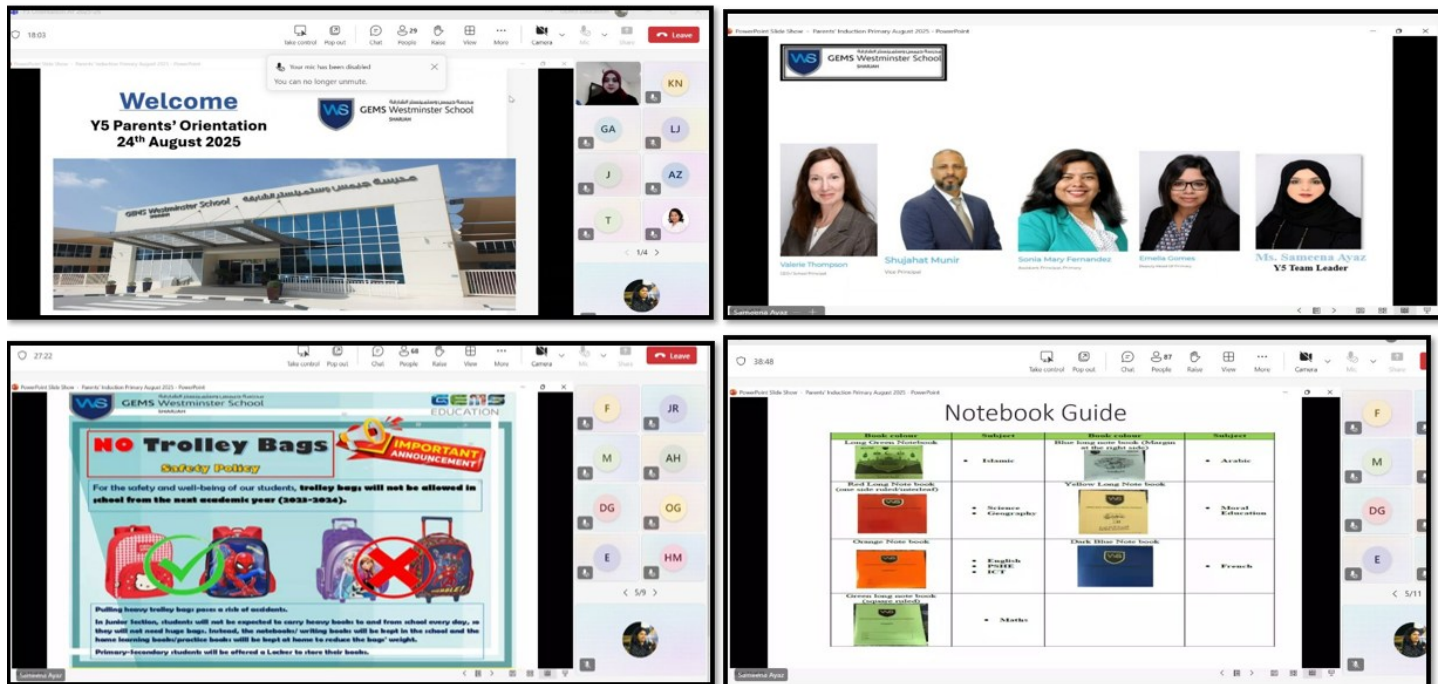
18:03

Take control Pop out Chat 29 People Raise View More Camera Mic Share Leave

Your mic has been disabled
You can no longer unmute.

Welcome
Y5 Parents' Orientation
24th August 2025

GEMS Westminster School
SHARJAH

GEMS Westminster School

KN GA LJ J AZ T

1/4

PowerPoint Slide Show - Parents' Induction Primary August 2025 - PowerPoint

GEMS Westminster School
SHARJAH

Valerie Thompson
CEO/School Principal

Shujahat Munir
Vice Principal

Sonia Mary Fernandez
Assistant Principal Primary

Emelia Gomes
Deputy Head of Primary

Ms. Sameena Ayaz
Y5 Team Leader

Sameena Ayaz

27:22

Take control Pop out Chat 68 People Raise View More Camera Mic Share Leave

PowerPoint Slide Show - Parents' Induction Primary August 2025 - PowerPoint

GEMS Westminster School
SHARJAH

GEMS EDUCATION

NO Trolley Bags
Safety Policy

IMPORTANT ANNOUNCEMENT

For the safety and well-being of our students, trolley bags will not be allowed in school from the next academic year (2023-2024).

Pulling heavy trolley bags poses a risk of accidents.

In Junior Section, students will not be expected to carry heavy books to and from school every day, so they will not need huge bags. Instead, the notebooks/ writing books will be kept in the school and the home learning books/practice books will be kept at home to reduce the bags' weight.

Primary-Secondary students will be offered a Locker to store their books.

F JR M AH DG OG E HM

5/9

Sameena Ayaz

38:48

Take control Pop out Chat 87 People Raise View More Camera Mic Share

PowerPoint Slide Show - Parents' Induction Primary August 2025 - PowerPoint

Notebook Guide

| Book colour | Subject | Book colour | Subject |
|---|---|---|---|
| Long Green Notebook | • Islamic | Blue long note book (Margin at the right side) | • Arabic |
| Red Long Note book (one side ruled/plain leaf) | • Science • Geography | Yellow Long Note book | • Moral Education |
| Orange Note book | • English • PSHE • ICT | Dark Blue Note book | • French |
| Green long note book (square ruled) | • Maths | | |

F M DG E

5/11

Sameena Ayaz